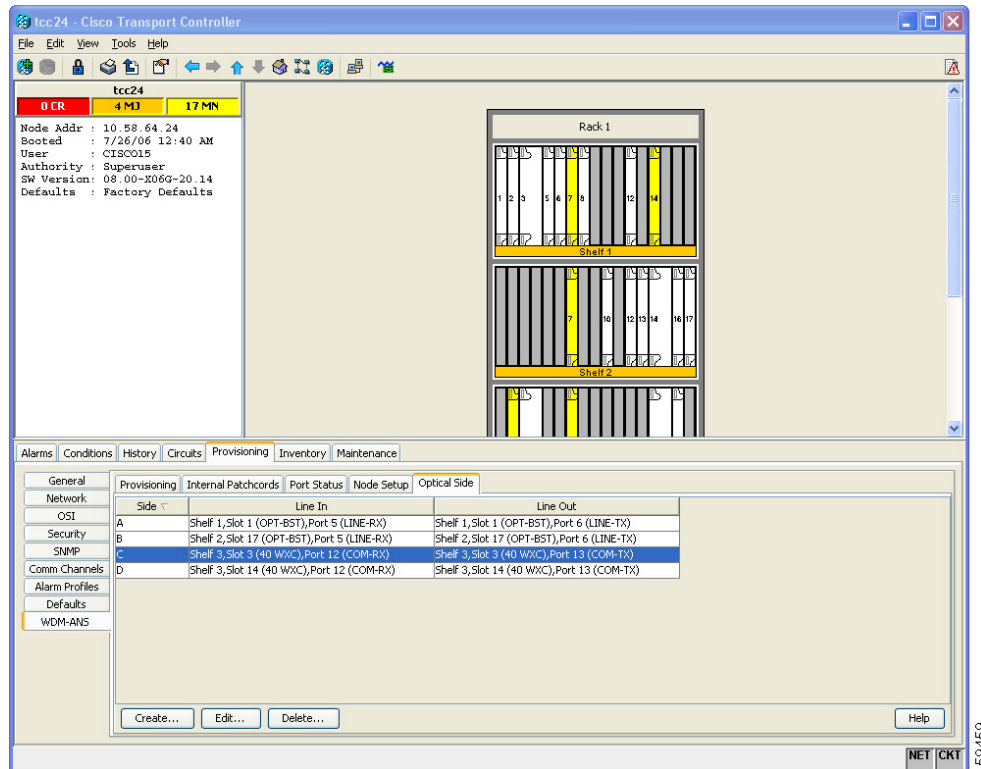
tcc24 - Cisco Transport Controller

File Edit View Tools Help

tcc24
0 CR 4 MJ 17 MN

Node Addr : 10.58.64.24
Booted : 7/26/06 12:40 AM
User : CISCO15
Authority : Superuser
SW Version: 08.00-X06G-20.14
Defaults : Factory Defaults

Rack 1

1 2 3 5 6 7 8 12 14
Shelf 1

7 10 12 13 14 16 17
Shelf 2

Alarms | Conditions | History | Circuits | Provisioning | Inventory | Maintenance

General
Network
OSI
Security
SNMP
Comm Channels
Alarm Profiles
Defaults
WDM-ANS

Provisioning | Internal Patchcords | Port Status | Node Setup | Optical Side

| Side | Line In | Line Out |
|---|---|---|
| A | Shelf 1,Slot 1 (OPT-BST),Port 5 (LINE-RX) | Shelf 1,Slot 1 (OPT-BST),Port 6 (LINE-TX) |
| B | Shelf 2,Slot 17 (OPT-BST),Port 5 (LINE-RX) | Shelf 2,Slot 17 (OPT-BST),Port 6 (LINE-TX) |
| C | Shelf 3,Slot 3 (40 WXC),Port 12 (COM-RX) | Shelf 3,Slot 3 (40 WXC),Port 13 (COM-TX) |
| D | Shelf 3,Slot 14 (40 WXC),Port 12 (COM-RX) | Shelf 3,Slot 14 (40 WXC),Port 13 (COM-TX) |

Create... Edit... Delete... Help

NET CKT

59459